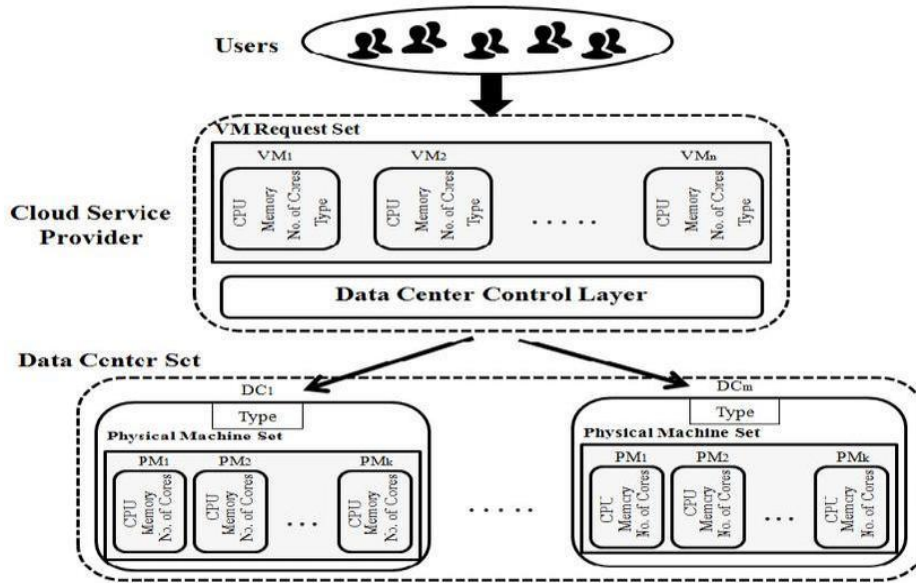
Users

VM Request Set

$VM_1$

CPU
Memory
No. of Cores
Type

$VM_2$

CPU
Memory
No. of Cores
Type

.....

$VM_n$

CPU
Memory
No. of Cores
Type

Cloud Service Provider

Data Center Control Layer

Data Center Set

$DC_1$

Type

Physical Machine Set

$PM_1$

CPU
Memory
No. of Cores

$PM_2$

CPU
Memory
No. of Cores

...

$PM_k$

CPU
Memory
No. of Cores

.....

$DC_m$

Type

Physical Machine Set

$PM_1$

CPU
Memory
No. of Cores

$PM_2$

CPU
Memory
No. of Cores

...

$PM_k$

CPU
Memory
No. of Cores